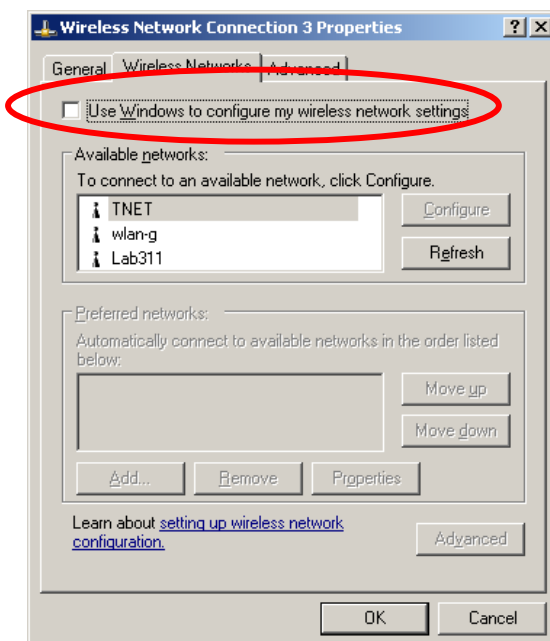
Wireless Network Connection 3 Properties

? X

General | Wireless Networks | Advanced

Use Windows to configure my wireless network settings

Available networks:

To connect to an available network, click Configure.

TNET

wlan-g

Lab311

Configure

Refresh

Preferred networks:

Automatically connect to available networks in the order listed below:

Move up

Move down

Add... | Remove | Properties

Learn about setting up wireless network configuration.

Advanced

OK | Cancel